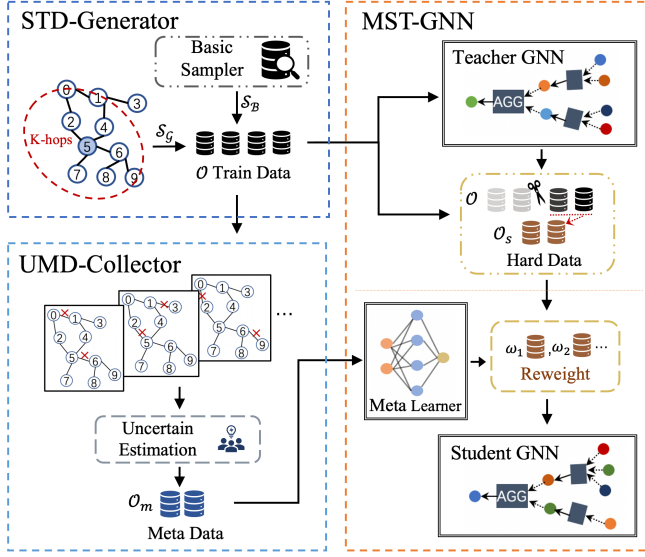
STD-Generator

Basic Sampler

$\mathcal{S}_{\mathcal{B}}$

K-hops

0 1 3 2 4 5 6 7 8 9

$\mathcal{S}_{\mathcal{G}}$

$\mathcal{O}$ Train Data

MST-GNN

Teacher GNN

AGG

$\mathcal{O}$

$\mathcal{O}_s$

Hard Data

UMD-Collector

0 1 3 2 4 5 6 7 8 9

...

Meta Learner

$\omega_1$ , $\omega_2$ ...

Reweight

Uncertain Estimation

$\mathcal{O}_m$

Meta Data

Student GNN

AGG